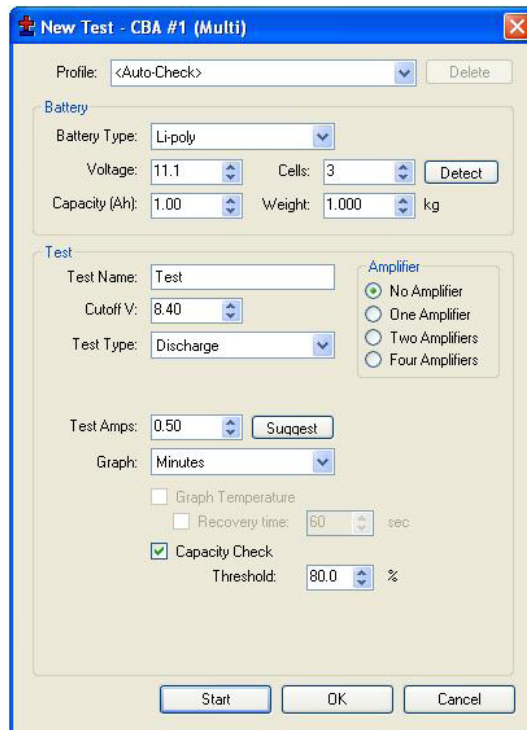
New Test - CBA #1 (Multi)

Profile: <Auto-Check>
Delete

Battery
Battery Type: Li-poly
Voltage: 11.1
Cells: 3
Detect
Capacity (Ah): 1.00
Weight: 1.000 kg

Test
Test Name: Test
Cutoff V: 8.40
Test Type: Discharge

Amplifier
No Amplifier
One Amplifier
Two Amplifiers
Four Amplifiers

Test Amps: 0.50
Suggest
Graph: Minutes
Graph Temperature
Recovery time: 60 sec
Capacity Check
Threshold: 80.0 %

Start
OK
Cancel